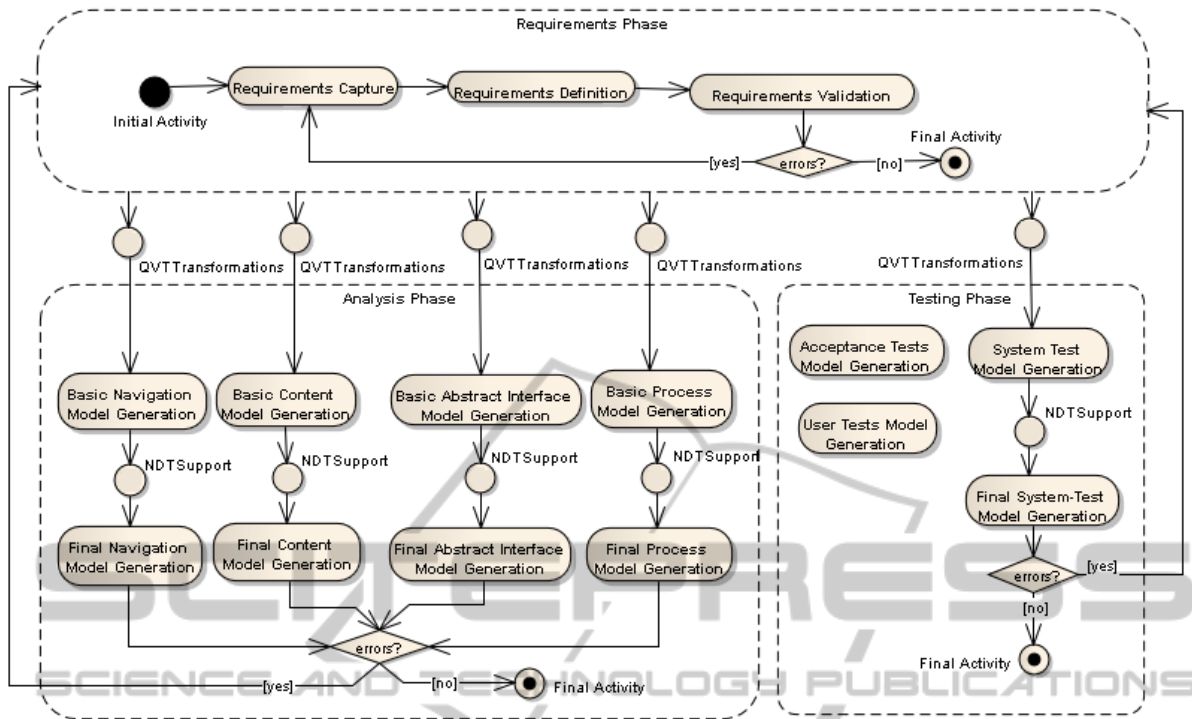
Requirements Phase

Initial Activity

Requirements Capture

Requirements Definition

Requirements Validation

Final Activity

[yes]

errors?

[no]

QVTTransformations

QVTTransformations

QVTTransformations

QVTTransformations

QVTTransformations

Analysis Phase

Testing Phase

Basic Navigation Model Generation

Basic Content Model Generation

Basic Abstract Interface Model Generation

Basic Process Model Generation

Acceptance Tests Model Generation

System Test Model Generation

User Tests Model Generation

NDTSupport

NDTSupport

NDTSupport

NDTSupport

NDTSupport

Final Navigation Model Generation

Final Content Model Generation

Final Abstract Interface Model Generation

Final Process Model Generation

Final System-Test Model Generation

errors?

[yes]

[no]

Final Activity

errors?

[yes]

[no]

Final Activity

SCIENCE AND TECHNOLOGY PUBLICATIONS